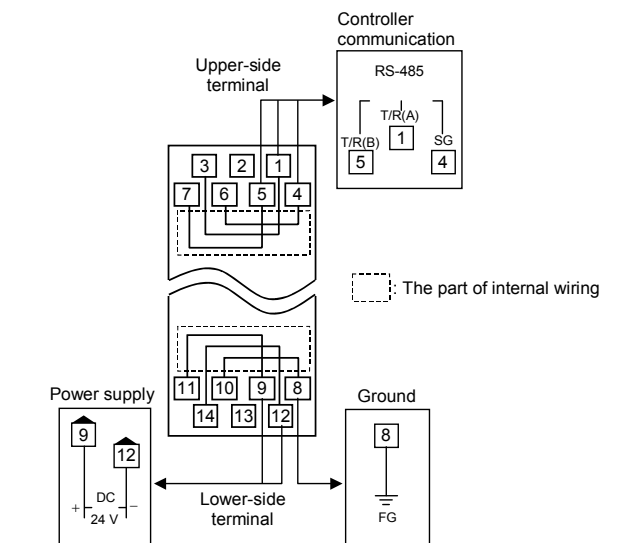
Controller communication

RS-485

Upper-side terminal

T/R(A)

1

T/R(B)

5

SG

4

3 2 1

7 6 5 4

: The part of internal wiring

11 10 9 8

14 13 12

Power supply

9

12

+ DC 24 V −

Lower-side terminal

Ground

8

FG